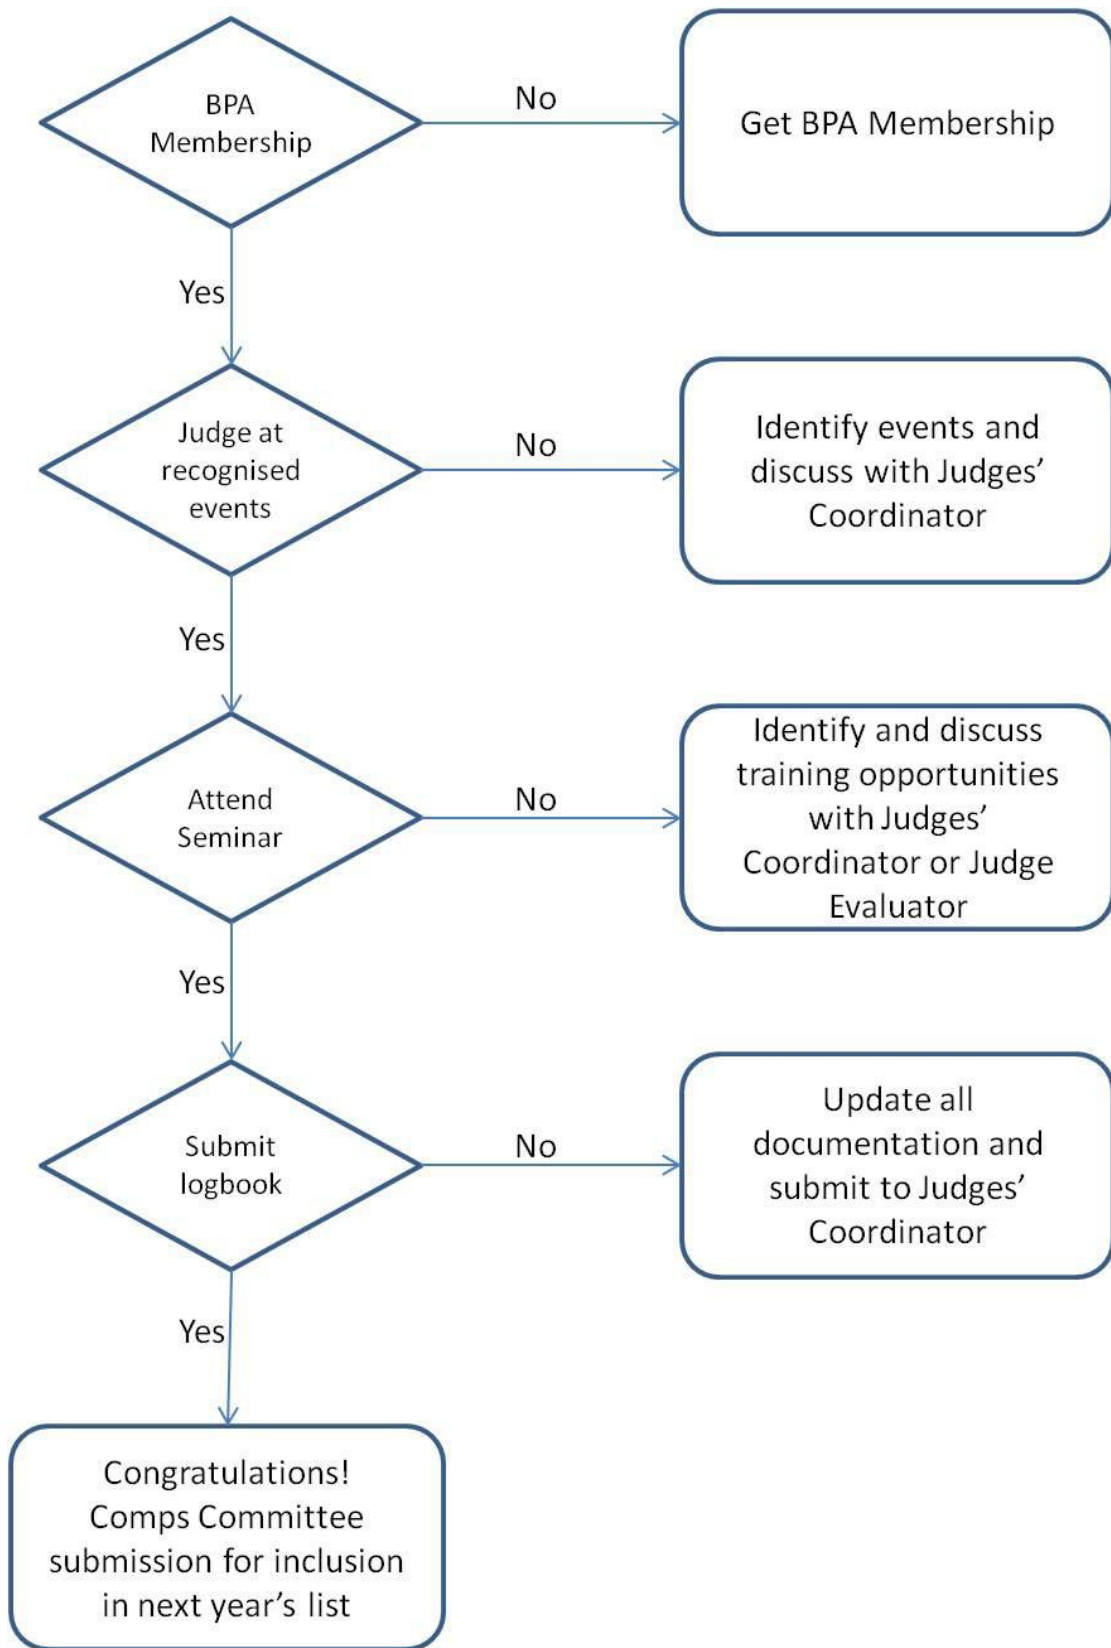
BPA Membership

No

Get BPA Membership

Yes

Judge at recognised events

No

Identify events and discuss with Judges' Coordinator

Yes

Attend Seminar

No

Identify and discuss training opportunities with Judges' Coordinator or Judge Evaluator

Yes

Submit logbook

No

Update all documentation and submit to Judges' Coordinator

Yes

Congratulations! Comps Committee submission for inclusion in next year's list